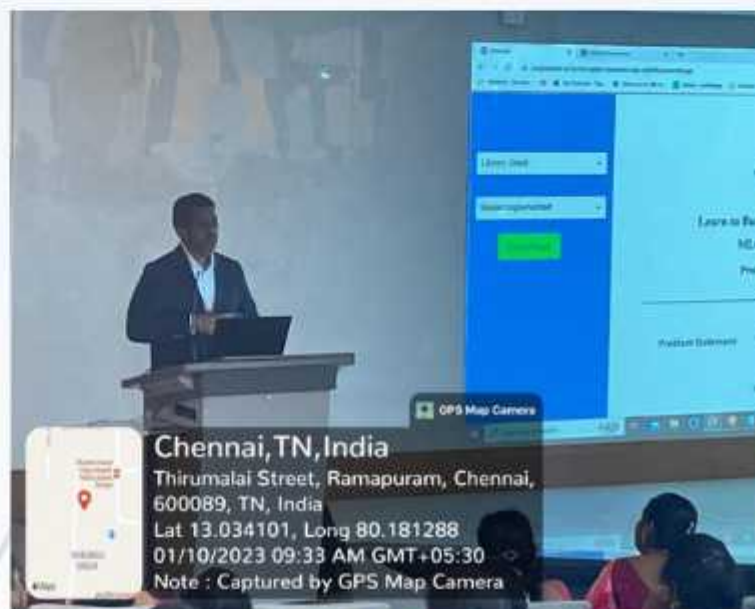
GPS Map Camera

Chennai,TN,India

Thirumalai Street, Ramapuram, Chennai, 600089, TN, India

Lat 13.034101, Long 80.181288

01/10/2023 09:33 AM GMT+05:30

Note : Captured by GPS Map Camera

Learn to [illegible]

Problem Statement